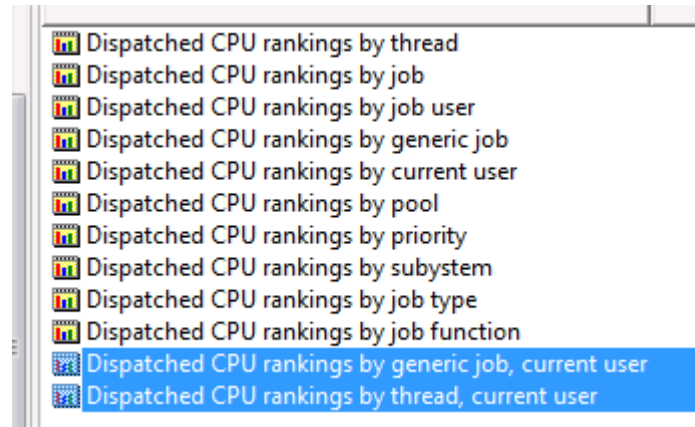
Dispatched CPU rankings by thread
Dispatched CPU rankings by job
Dispatched CPU rankings by job user
Dispatched CPU rankings by generic job
Dispatched CPU rankings by current user
Dispatched CPU rankings by pool
Dispatched CPU rankings by priority
Dispatched CPU rankings by subystem
Dispatched CPU rankings by job type
Dispatched CPU rankings by job function
Dispatched CPU rankings by generic job, current user
Dispatched CPU rankings by thread, current user